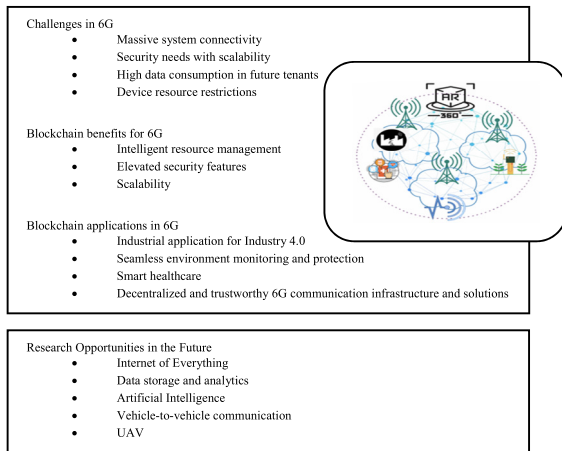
Challenges in 6G
- Massive system connectivity
- Security needs with scalability
- High data consumption in future tenants
- Device resource restrictions

AR
360

Blockchain benefits for 6G
- Intelligent resource management
- Elevated security features
- Scalability

Blockchain applications in 6G
- Industrial application for Industry 4.0
- Seamless environment monitoring and protection
- Smart healthcare
- Decentralized and trustworthy 6G communication infrastructure and solutions

Research Opportunities in the Future
- Internet of Everything
- Data storage and analytics
- Artificial Intelligence
- Vehicle-to-vehicle communication
- UAV